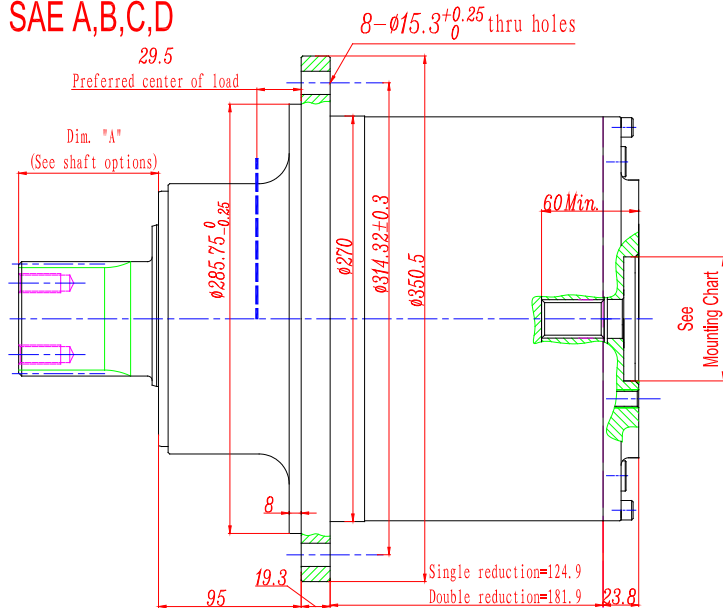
SAE A,B,C,D

8-$\phi 15.3^{+0.25}_{0}$ thru holes

29.5

Preferred center of load

Dim. "A"
(See shaft options)

$\phi 285.75^{0}_{-0.25}$

$\phi 270$

$\phi 314.32 \pm 0.3$

$\phi 350.5$

60Min.

See Mounting Chart

8

19.3

95

Single reduction=124.9

Double reduction=181.9

23.8